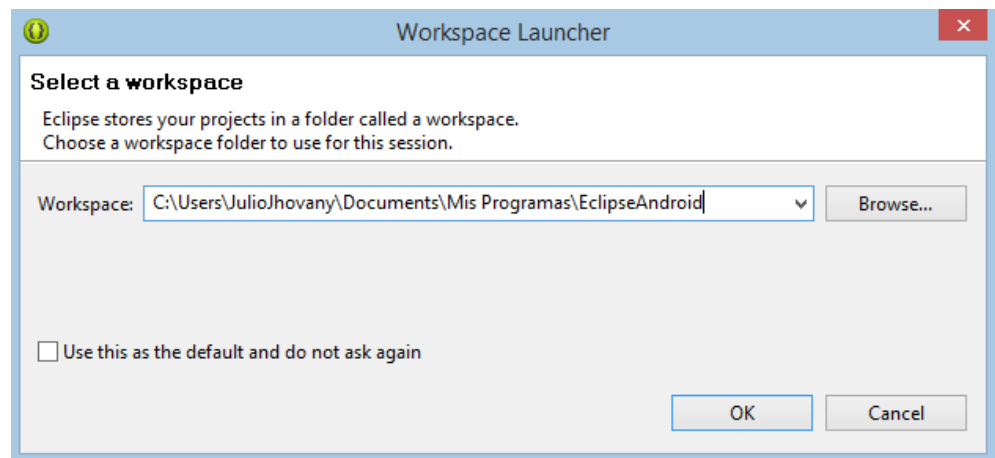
Workspace Launcher

Select a workspace

Eclipse stores your projects in a folder called a workspace.
Choose a workspace folder to use for this session.

Workspace: C:\Users\JulioJhovany\Documents\Mis Programas\EclipseAndroid

Browse...

Use this as the default and do not ask again

OK

Cancel